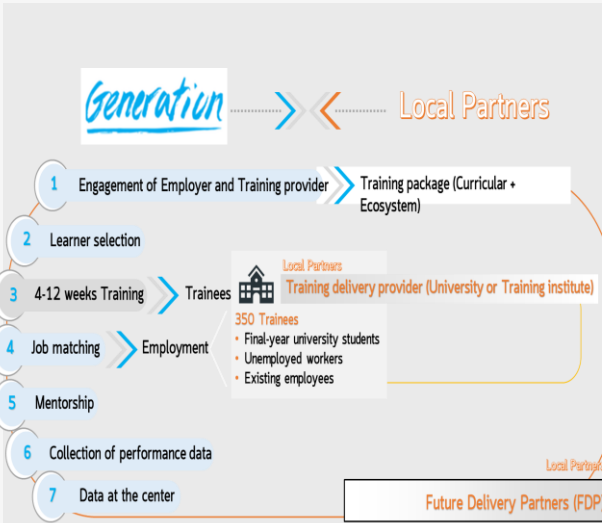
Generation

Local Partners

1 Engagement of Employer and Training provider

Training package (Curricular + Ecosystem)

2 Learner selection

3 4-12 weeks Training

Trainees

Local Partners

Training delivery provider (University or Training institute)

350 Trainees

• Final-year university students
• Unemployed workers
• Existing employees

4 Job matching

Employment

5 Mentorship

6 Collection of performance data

7 Data at the center

Local Partn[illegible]

Future Delivery Partners (FDP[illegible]